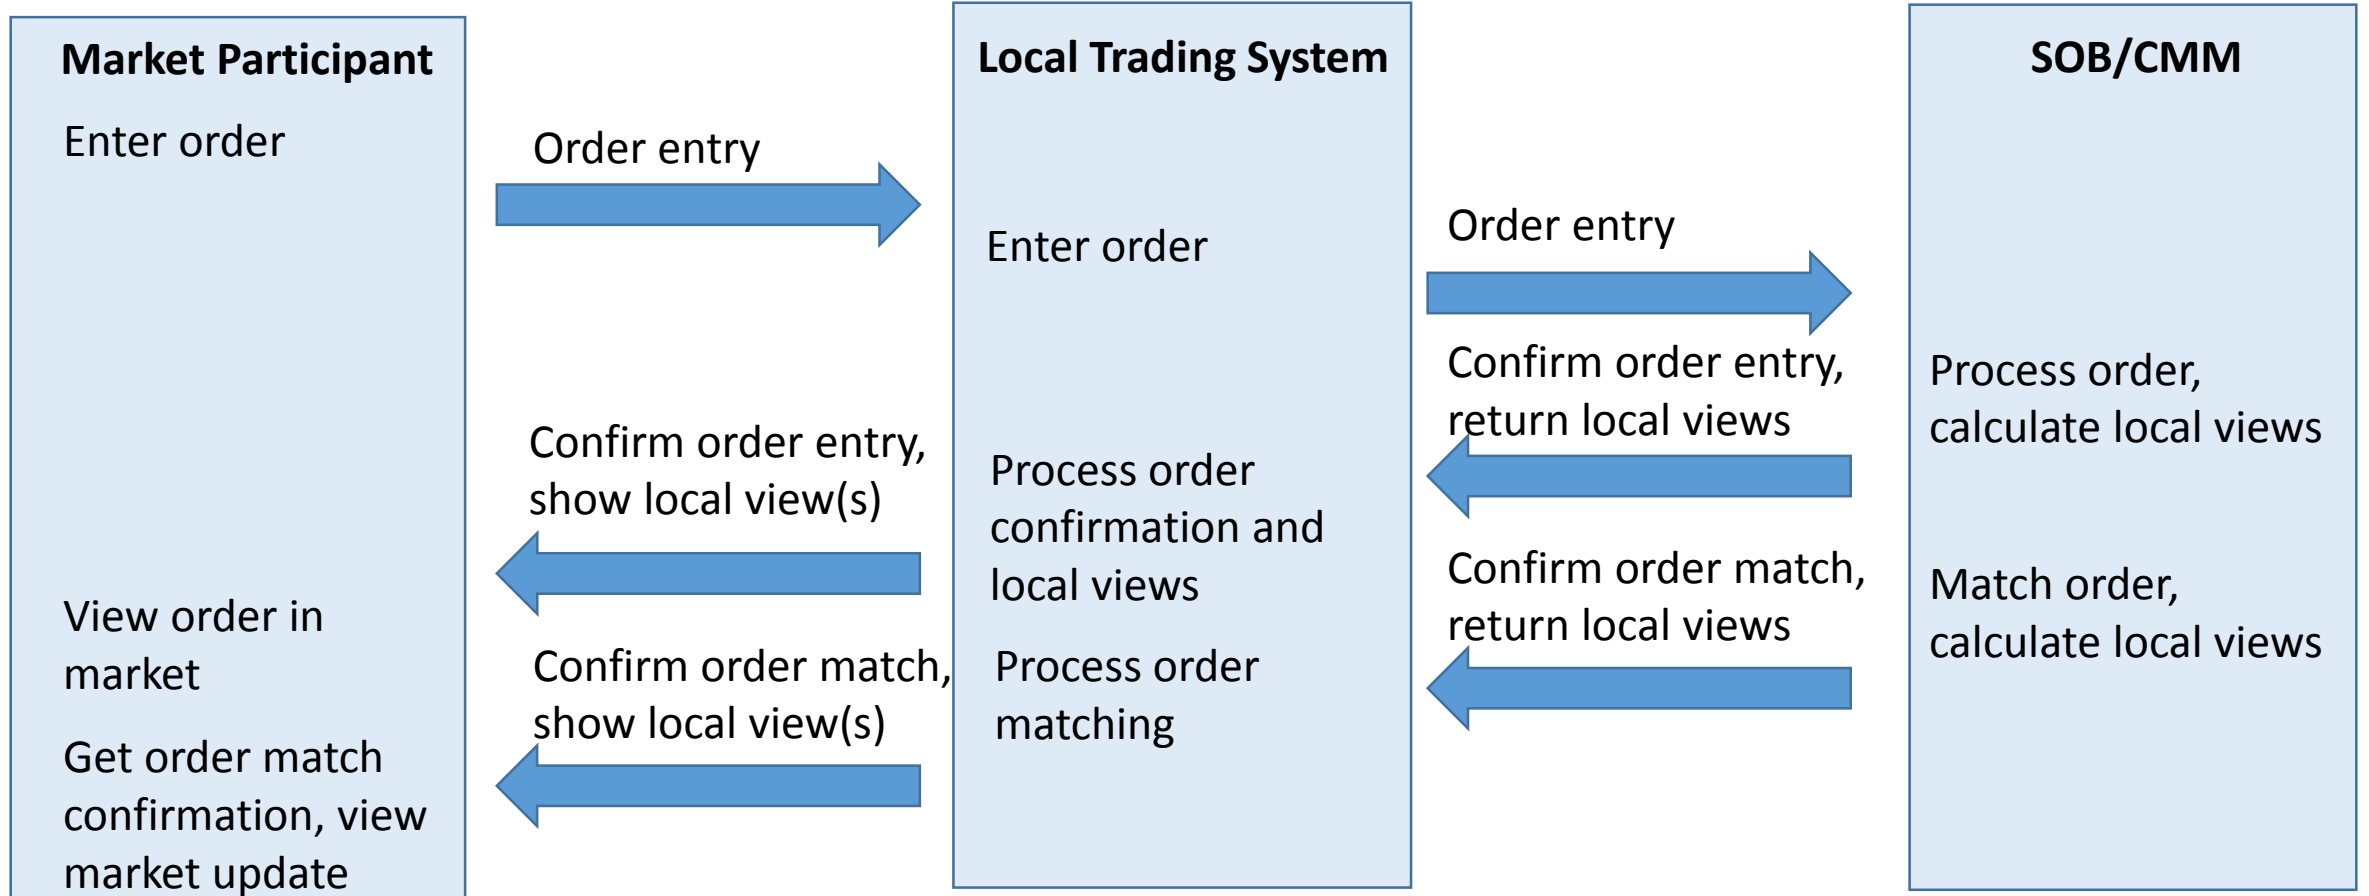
Market Participant

Enter order

View order in market

Get order match confirmation, view market update

Order entry

Confirm order entry, show local view(s)

Confirm order match, show local view(s)

Local Trading System

Enter order

Process order confirmation and local views

Process order matching

Order entry

Confirm order entry, return local views

Confirm order match, return local views

SOB/CMM

Process order, calculate local views

Match order, calculate local views